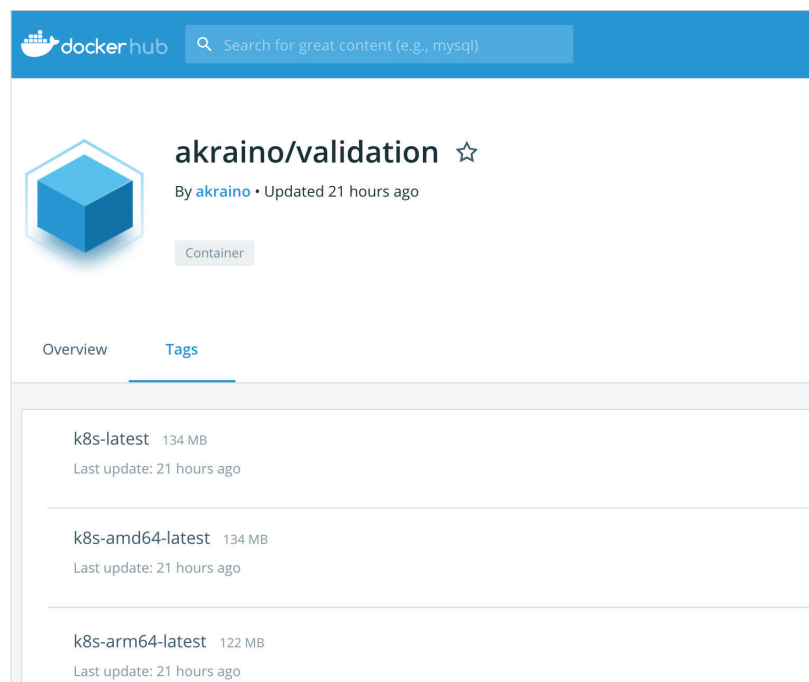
dockerhub

Search for great content (e.g., mysql)

akraino/validation ☆

By akraino • Updated 21 hours ago

Container

Overview

Tags

k8s-latest 134 MB

Last update: 21 hours ago

k8s-amd64-latest 134 MB

Last update: 21 hours ago

k8s-arm64-latest 122 MB

Last update: 21 hours ago